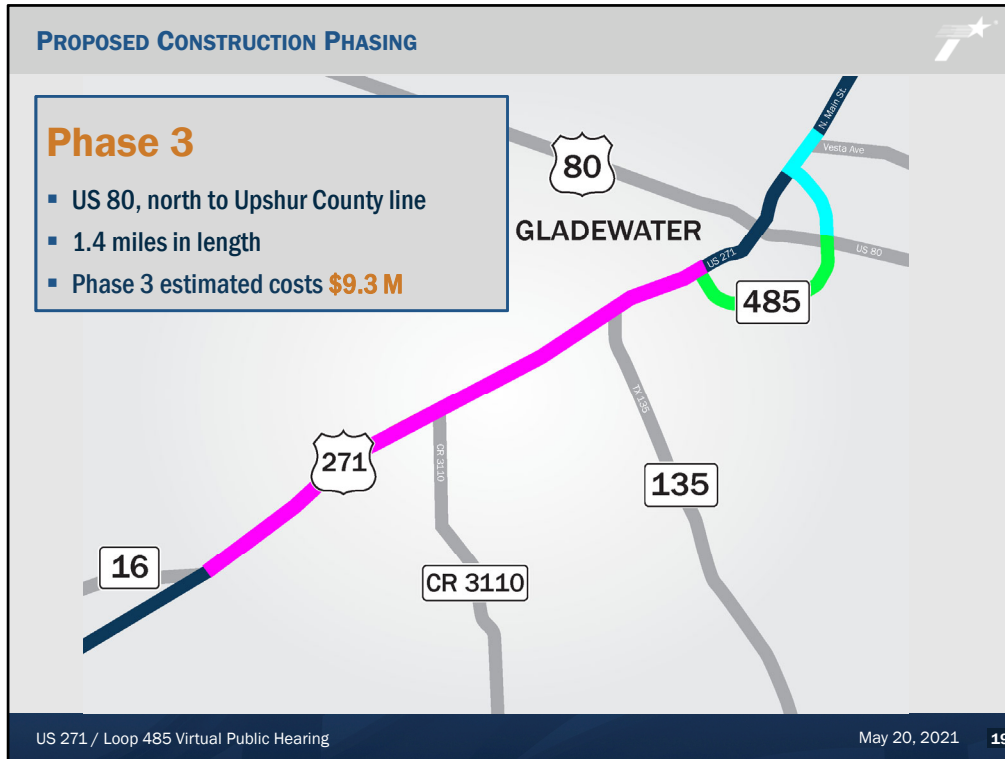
PROPOSED CONSTRUCTION PHASING

Phase 3

- US 80, north to Upshur County line
- 1.4 miles in length
- Phase 3 estimated costs $9.3 M

80

N. Main St.

Vesta Ave

GLADEWATER

US 271

US 80

485

TX 135

CR 3110

271

135

16

CR 3110

US 271 / Loop 485 Virtual Public Hearing

May 20, 2021

19